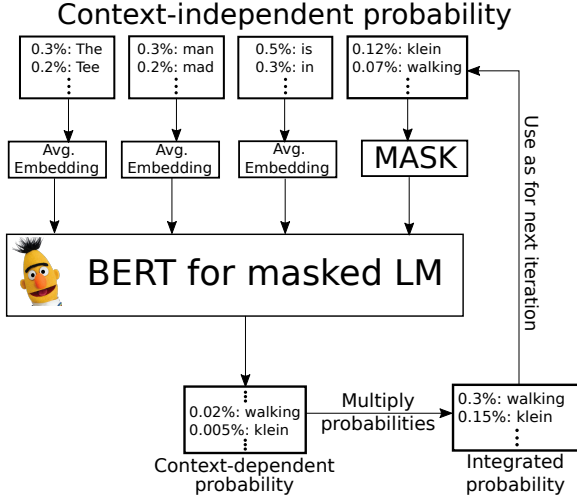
Context-independent probability

0.3%: The
0.2%: Tee
⋮

0.3%: man
0.2%: mad
⋮

0.5%: is
0.3%: in
⋮

0.12%: klein
0.07%: walking
⋮

Avg. Embedding

Avg. Embedding

Avg. Embedding

MASK

Use as for next iteration

BERT for masked LM

⋮
0.02%: walking
0.005%: klein

Multiply probabilities

0.3%: walking
0.15%: klein
⋮

Context-dependent probability

Integrated probability